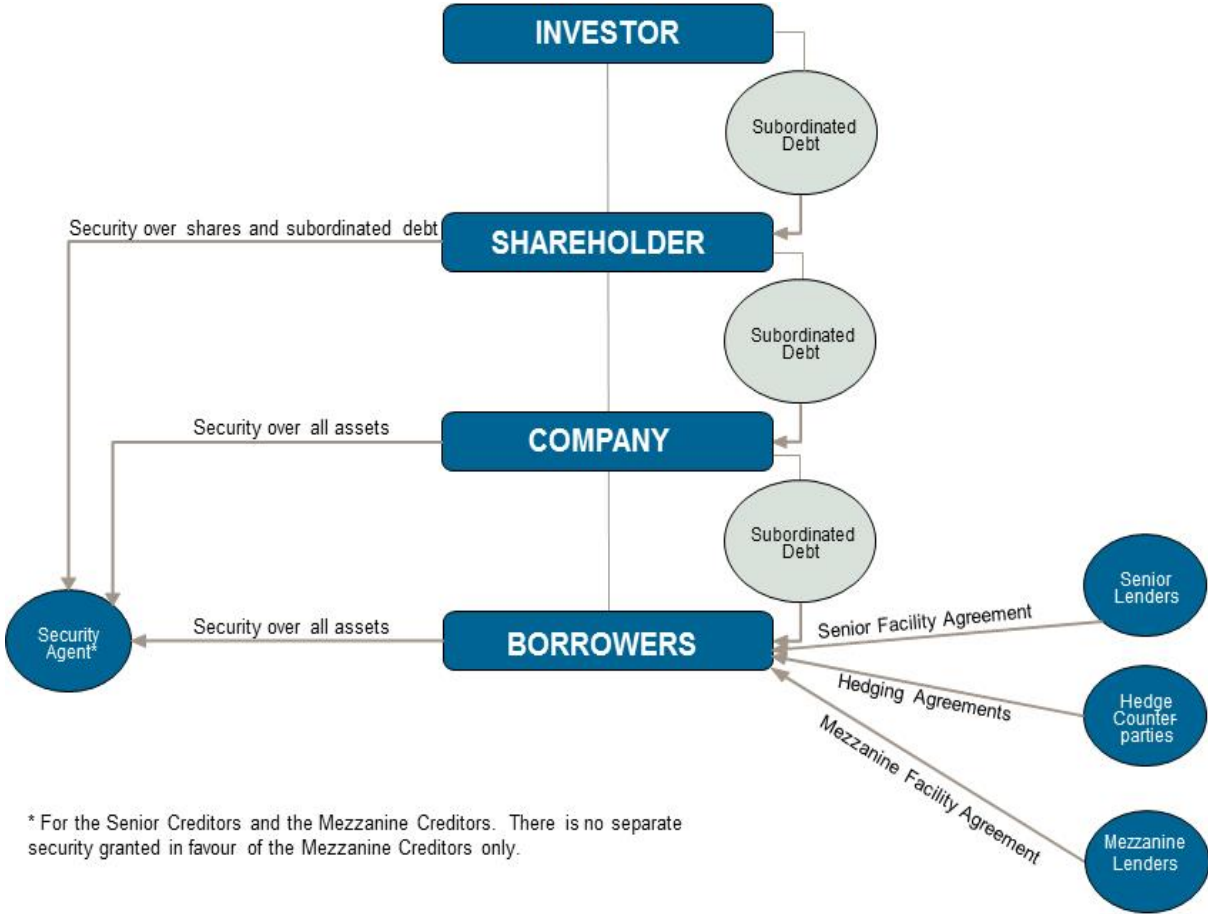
INVESTOR

Subordinated Debt

Security over shares and subordinated debt

SHAREHOLDER

Subordinated Debt

Security over all assets

COMPANY

Subordinated Debt

Security Agent*

Security over all assets

BORROWERS

Senior Facility Agreement

Senior Lenders

Hedging Agreements

Hedge Counter-parties

Mezzanine Facility Agreement

Mezzanine Lenders

* For the Senior Creditors and the Mezzanine Creditors. There is no separate security granted in favour of the Mezzanine Creditors only.